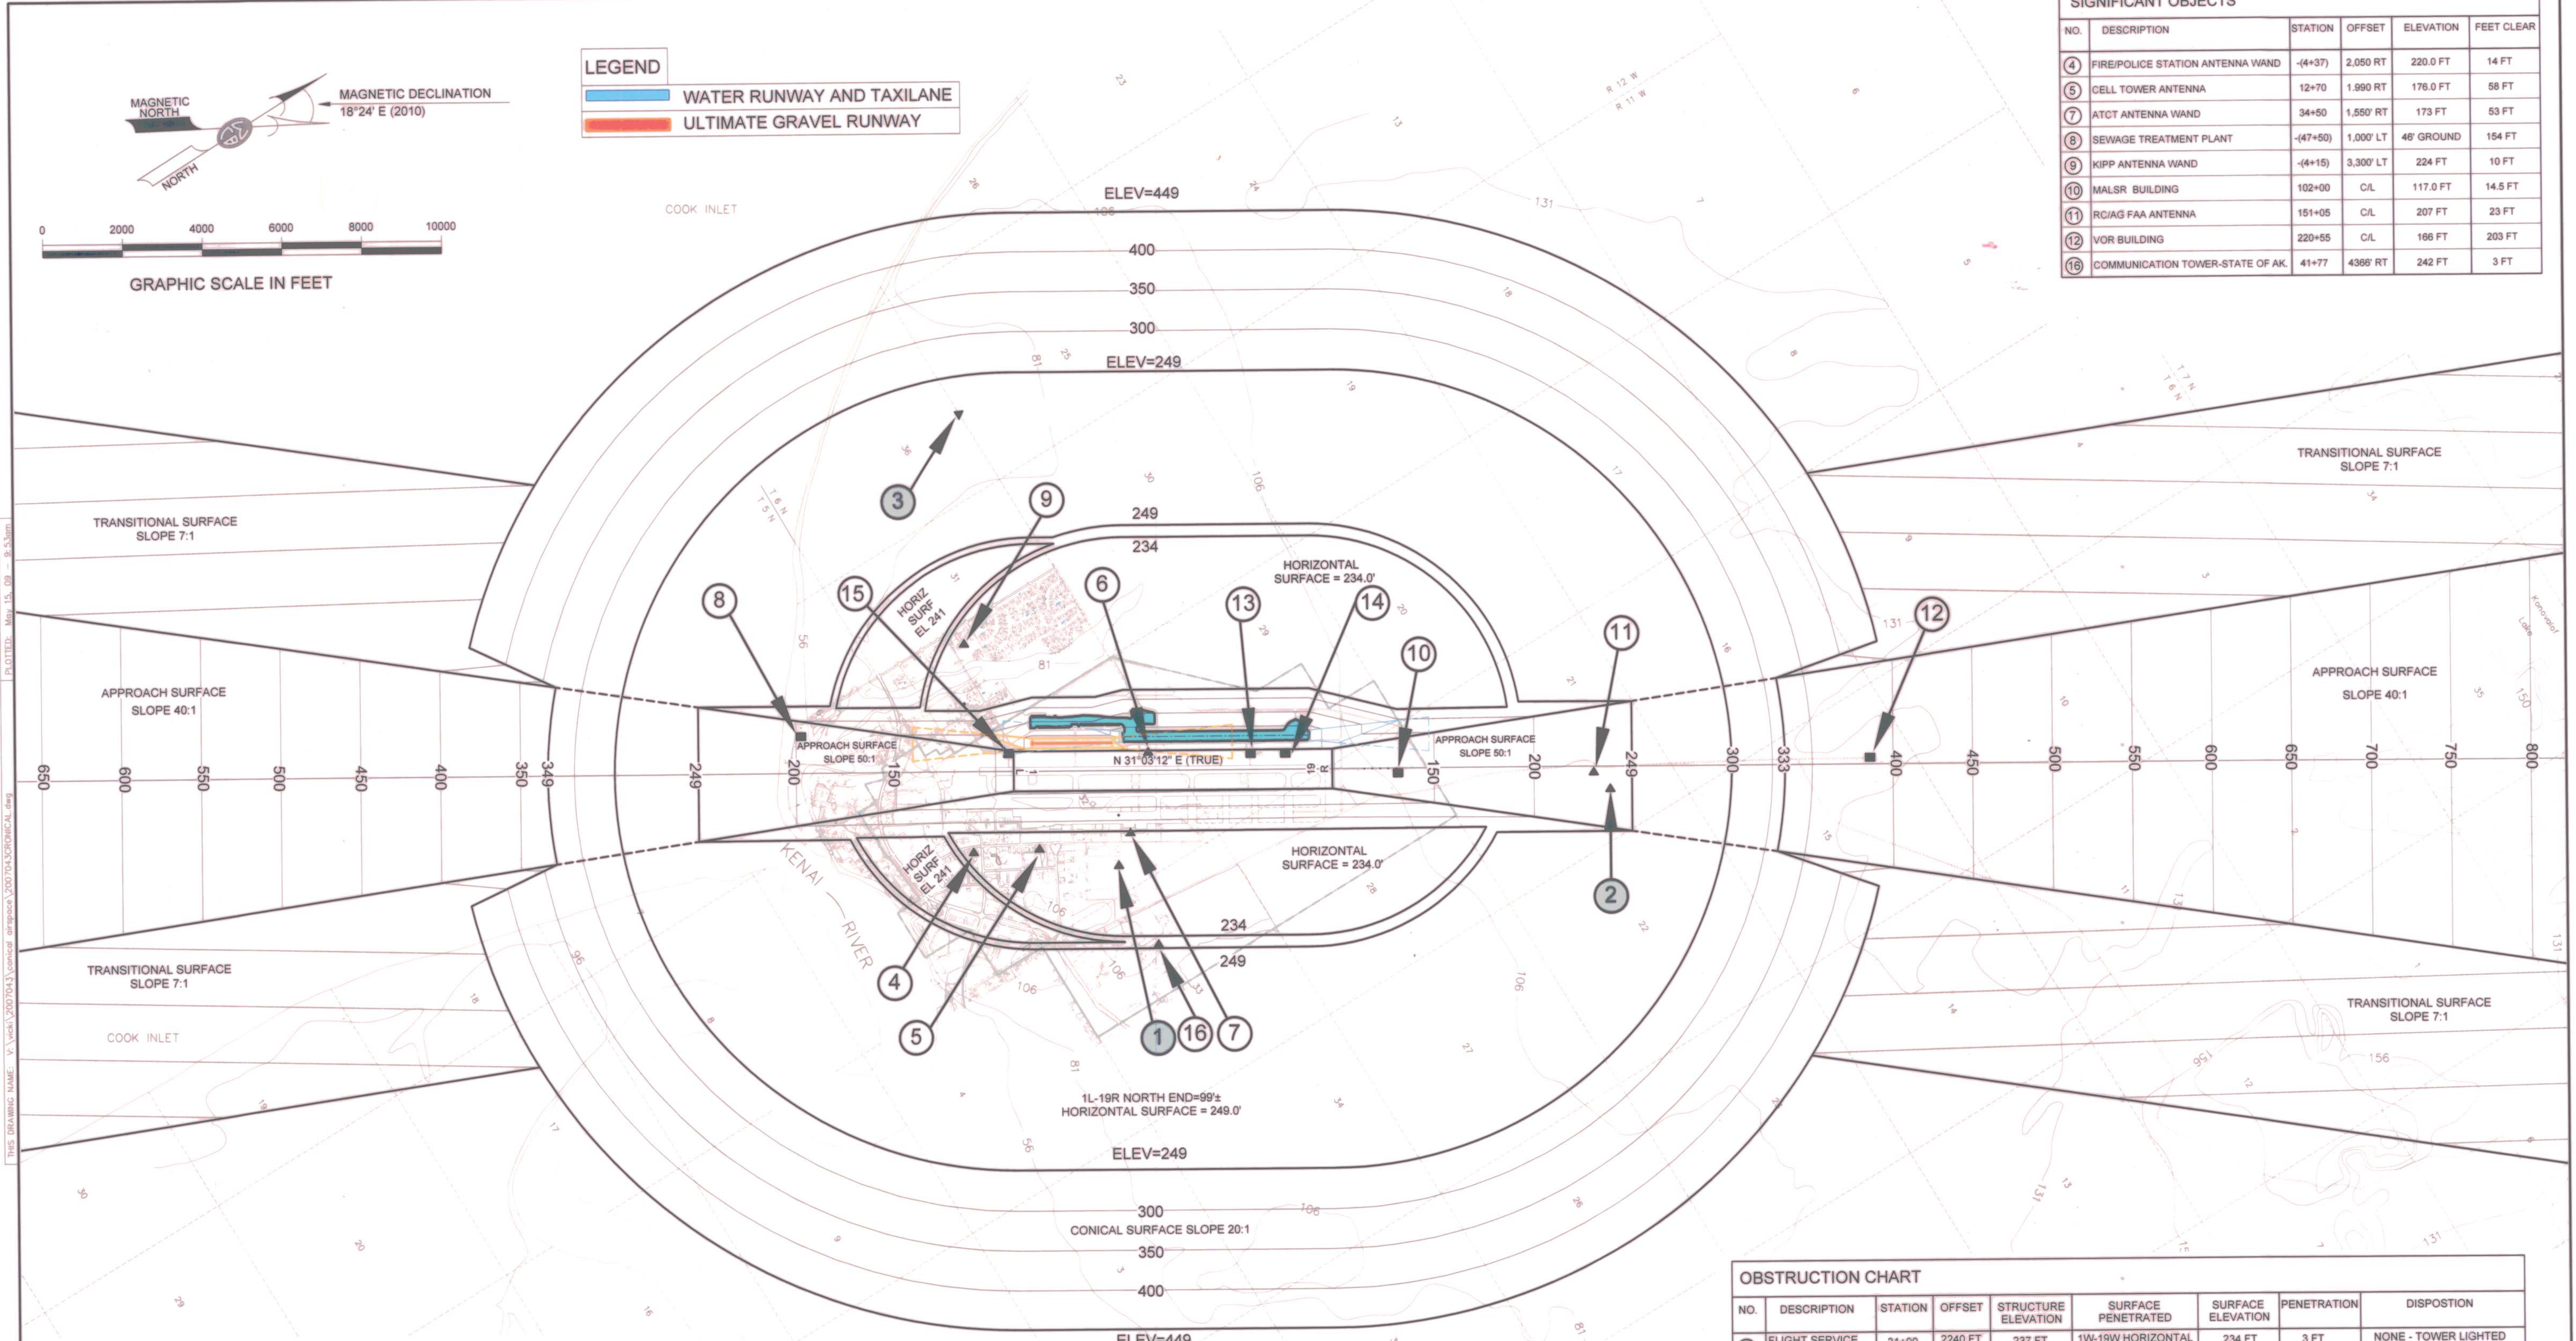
SIGNIFICANT OBJECTS

| NO. | DESCRIPTION | STATION | OFFSET | ELEVATION | FEET CLEAR |
|---|---|---|---|---|---|
| 4 | FIRE/POLICE STATION ANTENNA WAND | -(4+37) | 2,050 RT | 220.0 FT | 14 FT |
| 5 | CELL TOWER ANTENNA | 12+70 | 1,990 RT | 176.0 FT | 58 FT |
| 7 | ATCT ANTENNA WAND | 34+50 | 1,550' RT | 173 FT | 53 FT |
| 8 | SEWAGE TREATMENT PLANT | -(47+50) | 1,000' LT | 46' GROUND | 154 FT |
| 9 | KIPP ANTENNA WAND | -(4+15) | 3,300' LT | 224 FT | 10 FT |
| 10 | MALSR BUILDING | 102+00 | C/L | 117.0 FT | 14.5 FT |
| 11 | RC/AG FAA ANTENNA | 151+05 | C/L | 207 FT | 23 FT |
| 12 | VOR BUILDING | 220+55 | C/L | 166 FT | 203 FT |
| 16 | COMMUNICATION TOWER-STATE OF AK. | 41+77 | 4366' RT | 242 FT | 3 FT |

MAGNETIC NORTH
MAGNETIC DECLINATION 18°24' E (2010)
NORTH

LEGEND
WATER RUNWAY AND TAXILANE
ULTIMATE GRAVEL RUNWAY

0 2000 4000 6000 8000 10000
GRAPHIC SCALE IN FEET

COOK INLET
ELEV=449
400
350
300
ELEV=249

TRANSITIONAL SURFACE SLOPE 7:1
TRANSITIONAL SURFACE SLOPE 7:1
249
234
HORIZONTAL SURFACE = 234.0'
HORIZ SURF EL 241
APPROACH SURFACE SLOPE 40:1
APPROACH SURFACE SLOPE 40:1
APPROACH SURFACE SLOPE 50:1
APPROACH SURFACE SLOPE 50:1
N 31°03'12" E (TRUE)
650 600 550 500 450 400 350 349 249 200 150 150 200 249 300 333 400 450 500 550 600 650 700 750 800
3 9 15 8 6 13 14 10 11 12 2 4 5 1 16 7
HORIZONTAL SURFACE = 234.0'
HORIZ SURF EL 241
KENAI RIVER
234
249
TRANSITIONAL SURFACE SLOPE 7:1
TRANSITIONAL SURFACE SLOPE 7:1
COOK INLET
1L-19R NORTH END=99'±
HORIZONTAL SURFACE = 249.0'
ELEV=249
300
CONICAL SURFACE SLOPE 20:1
350
400
ELEV=449

OBSTRUCTION CHART

| NO. | DESCRIPTION | STATION | OFFSET | STRUCTURE ELEVATION | SURFACE PENETRATED | SURFACE ELEVATION | PENETRATION | DISPOSTION |
|---|---|---|---|---|---|---|---|---|
| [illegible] | FLIGHT SERVICE | 31+00 | 2240 FT | 237 FT | 1W-19W HORIZONTAL | 234 FT | 3 FT | NONE - TOWER LIGHTED |